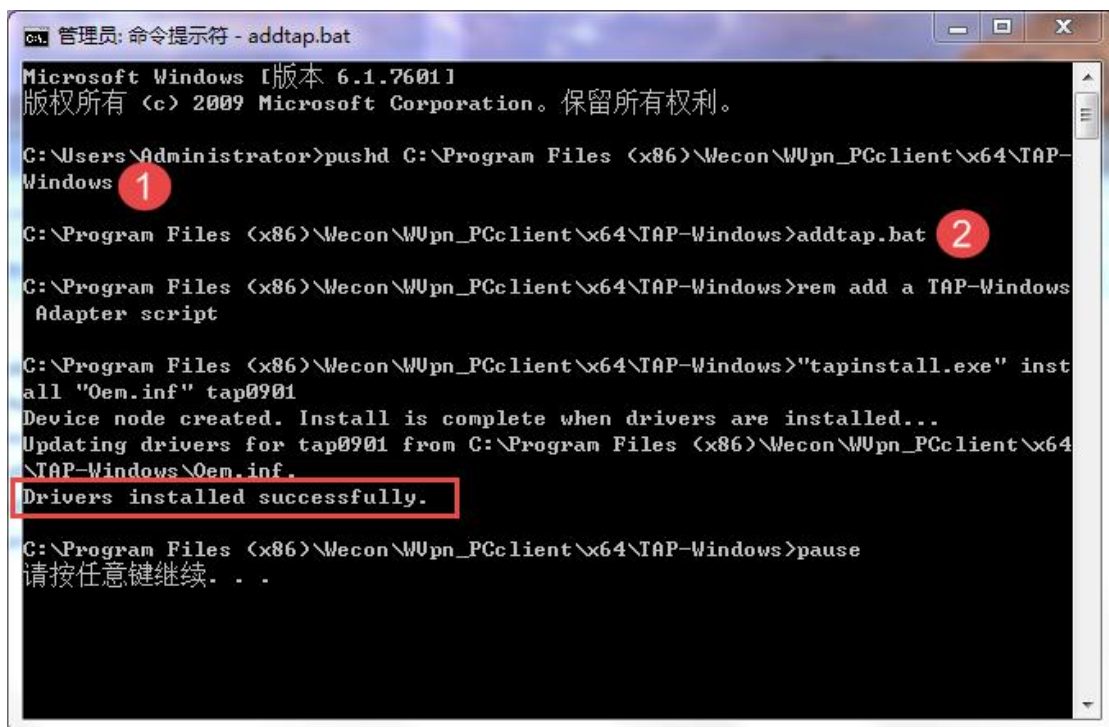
管理员: 命令提示符 - addtap.bat

Microsoft Windows [版本 6.1.7601]
版权所有 (c) 2009 Microsoft Corporation。保留所有权利。

C:\Users\Administrator>pushd C:\Program Files (x86)\Wecon\WVpn_PCclient\x64\TAP-Windows 1

C:\Program Files (x86)\Wecon\WVpn_PCclient\x64\TAP-Windows>addtap.bat 2

C:\Program Files (x86)\Wecon\WVpn_PCclient\x64\TAP-Windows>rem add a TAP-Windows Adapter script

C:\Program Files (x86)\Wecon\WVpn_PCclient\x64\TAP-Windows>"tapinstall.exe" install "Oem.inf" tap0901
Device node created. Install is complete when drivers are installed...
Updating drivers for tap0901 from C:\Program Files (x86)\Wecon\WVpn_PCclient\x64\TAP-Windows\Oem.inf.
Drivers installed successfully.

C:\Program Files (x86)\Wecon\WVpn_PCclient\x64\TAP-Windows>pause
请按任意键继续. . .